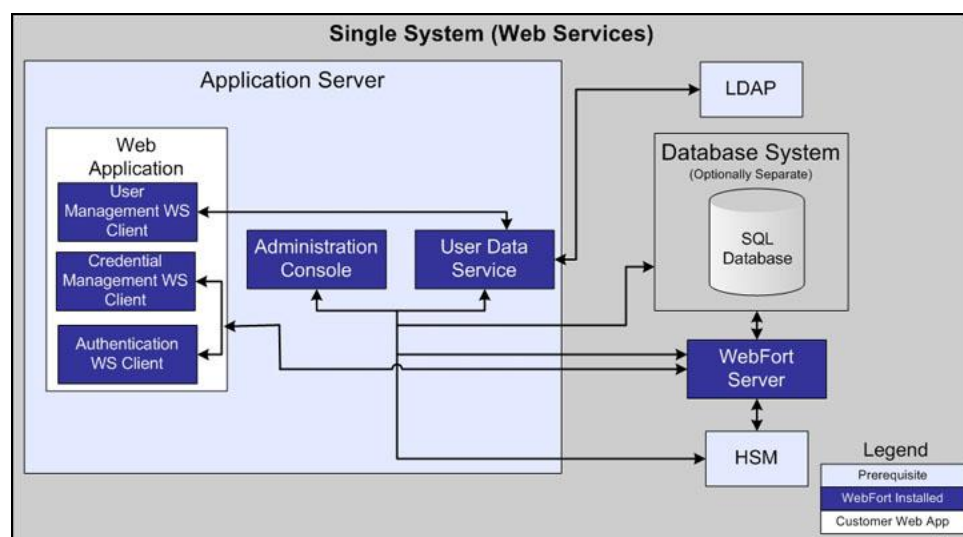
Single System (Web Services)

Application Server

Web Application

User Management WS Client

Credential Management WS Client

Authentication WS Client

Administration Console

User Data Service

LDAP

Database System
(Optionally Separate)

SQL Database

WebFort Server

HSM

Legend

Prerequisite

WebFort Installed

Customer Web App